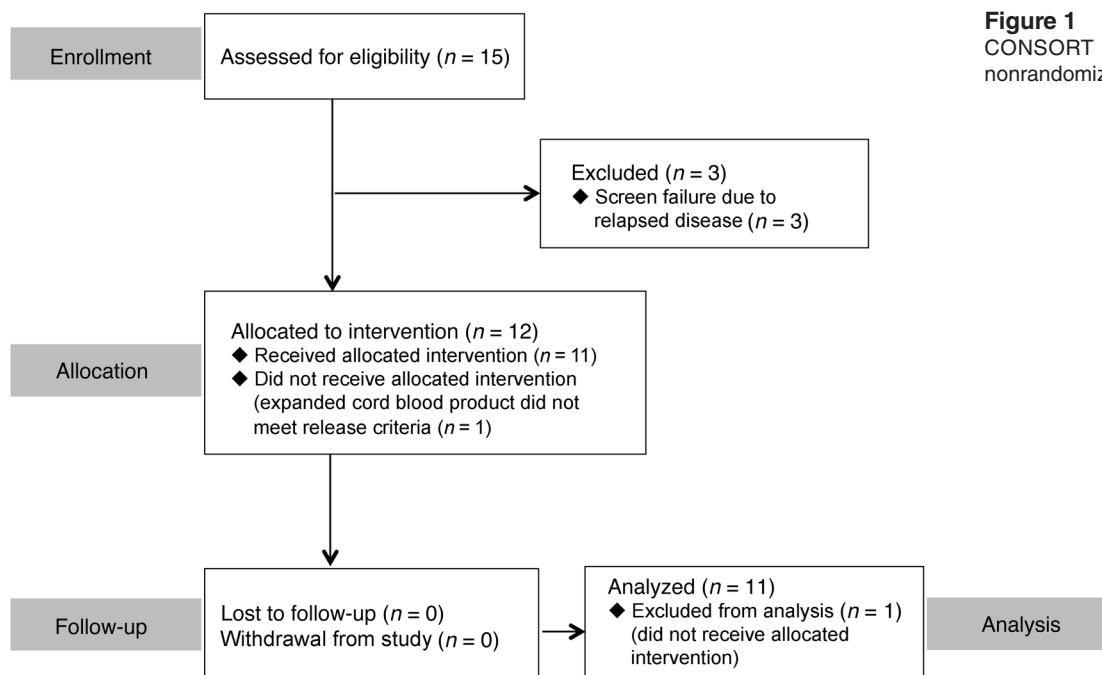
Figure 1
CONSORT
nonrandomiz

Enrollment

Assessed for eligibility ($n$ = 15)

Excluded ($n$ = 3)
◆ Screen failure due to relapsed disease ($n$ = 3)

Allocation

Allocated to intervention ($n$ = 12)
◆ Received allocated intervention ($n$ = 11)
◆ Did not receive allocated intervention (expanded cord blood product did not meet release criteria ($n$ = 1)

Follow-up

Lost to follow-up ($n$ = 0)
Withdrawal from study ($n$ = 0)

Analyzed ($n$ = 11)
◆ Excluded from analysis ($n$ = 1) (did not receive allocated intervention)

Analysis